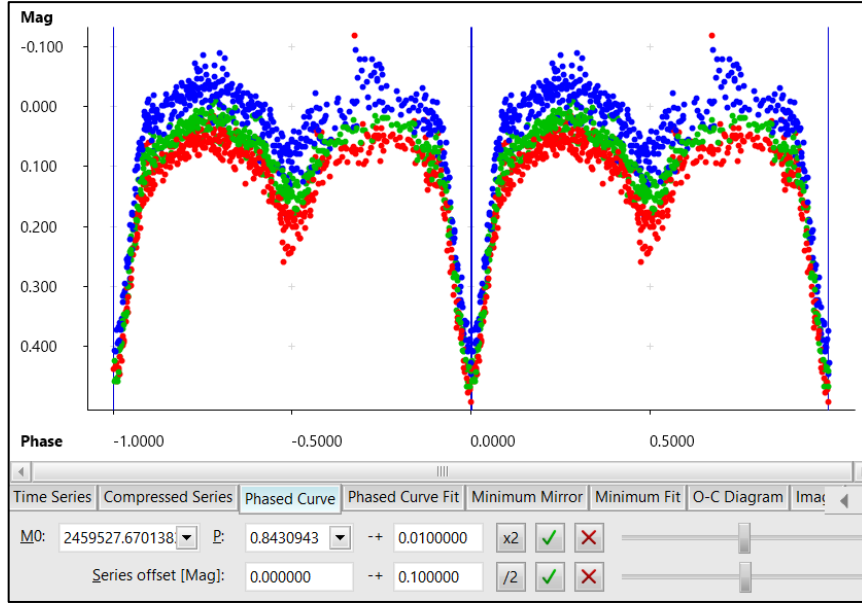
Mag
-0.100
0.000
0.100
0.200
0.300
0.400
Phase
-1.0000
-0.5000
0.0000
0.5000
Time Series | Compressed Series | Phased Curve | Phased Curve Fit | Minimum Mirror | Minimum Fit | O-C Diagram | Imag
M0: 2459527.670138 P: 0.8430943 -+ 0.0100000 x2
Series offset [Mag]: 0.000000 -+ 0.100000 /2